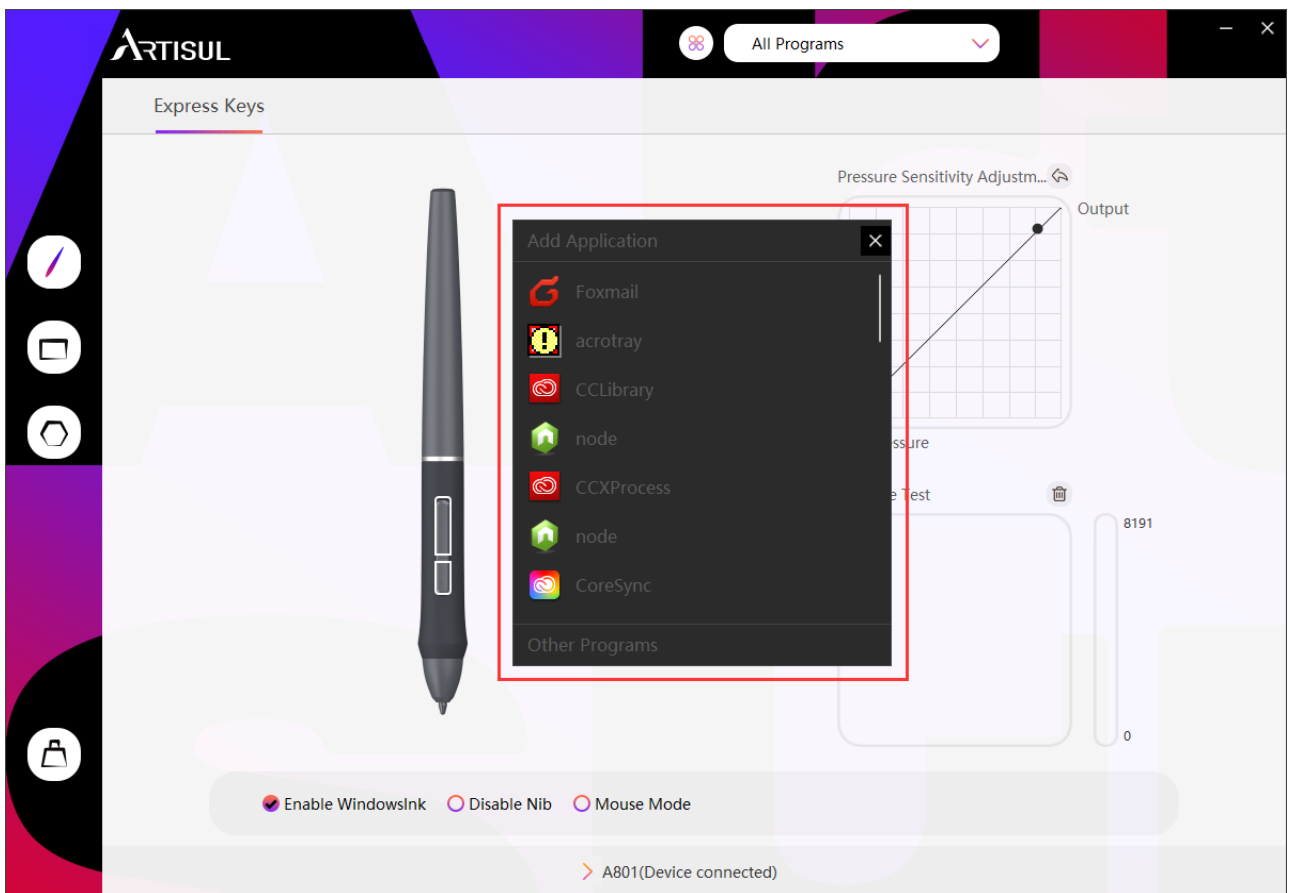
ARTISUL

All Programs

Express Keys

Pressure Sensitivity Adjustm...

Output

ssure

e Test

8191

0

Add Application

Foxmail

acrotray

CCLibrary

node

CCXProcess

node

CoreSync

Other Programs

Enable WindowsInk Disable Nib Mouse Mode

A801(Device connected)